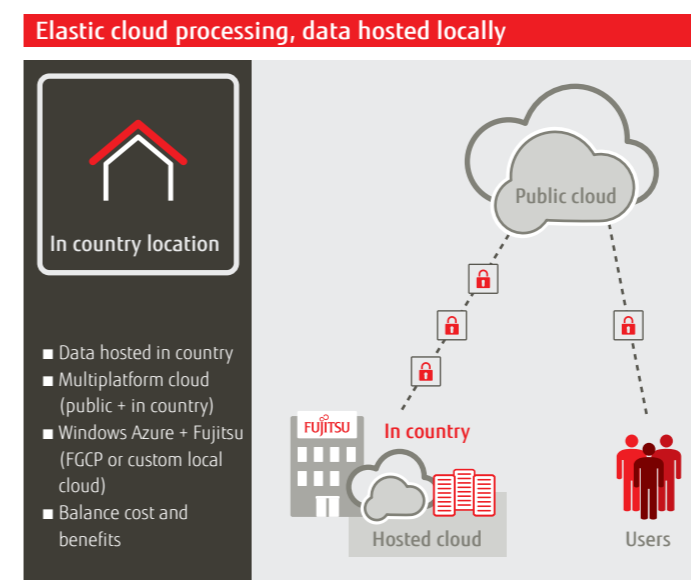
Elastic cloud processing, data hosted locally

In country location

- Data hosted in country
- Multiplatform cloud (public + in country)
- Windows Azure + Fujitsu (FGCP or custom local cloud)
- Balance cost and benefits

Public cloud

FUJITSU

In country

Hosted cloud

Users